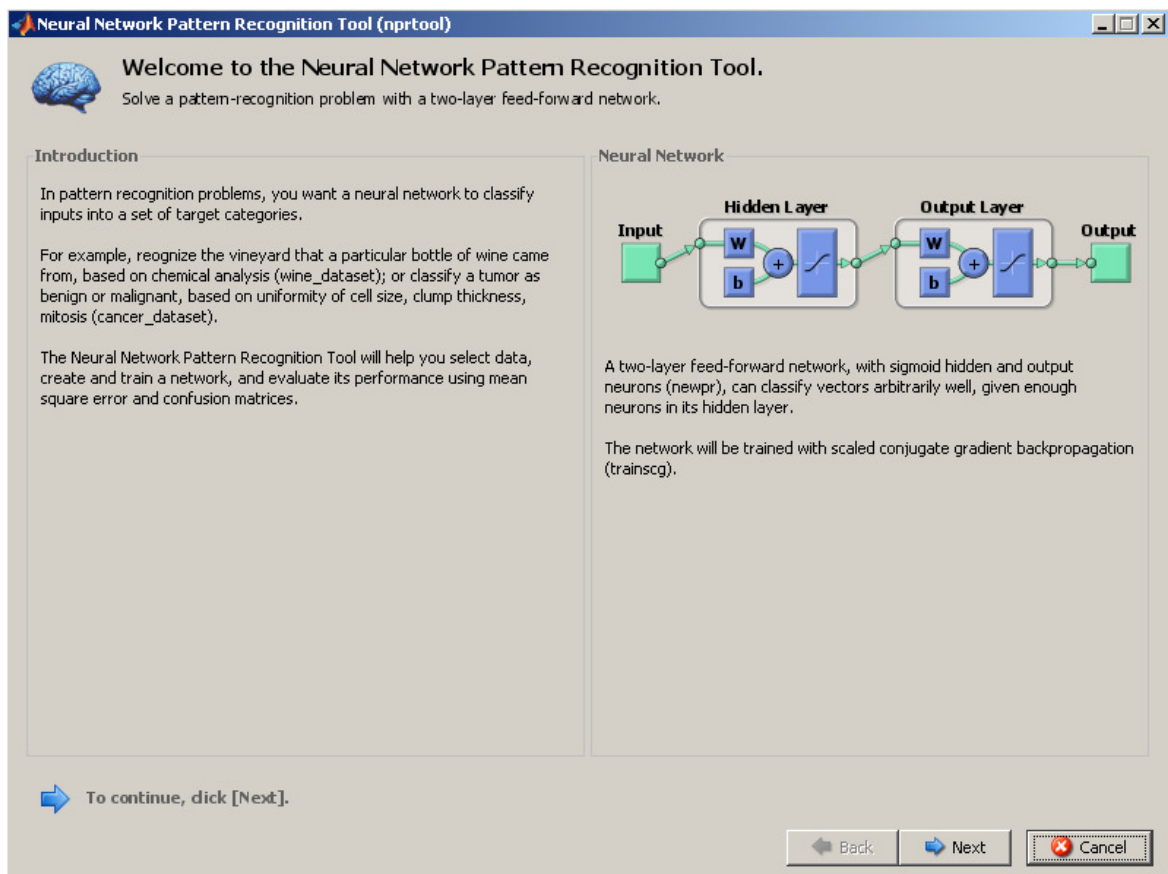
Neural Network Pattern Recognition Tool (nprtool)

Welcome to the Neural Network Pattern Recognition Tool.
Solve a pattern-recognition problem with a two-layer feed-forward network.

Introduction

In pattern recognition problems, you want a neural network to classify inputs into a set of target categories.

For example, reognize the vineyard that a particular bottle of wine came from, based on chemical analysis (wine_dataset); or classify a tumor as benign or malignant, based on uniformity of cell size, clump thickness, mitosis (cancer_dataset).

The Neural Network Pattern Recognition Tool will help you select data, create and train a network, and evaluate its performance using mean square error and confusion matrices.

Neural Network

Input
Hidden Layer
W
b
+
Output Layer
W
b
+
Output

A two-layer feed-forward network, with sigmoid hidden and output neurons (newpr), can classify vectors arbitrarily well, given enough neurons in its hidden layer.

The network will be trained with scaled conjugate gradient backpropagation (trainscg).

To continue, click [Next].

Back
Next
Cancel